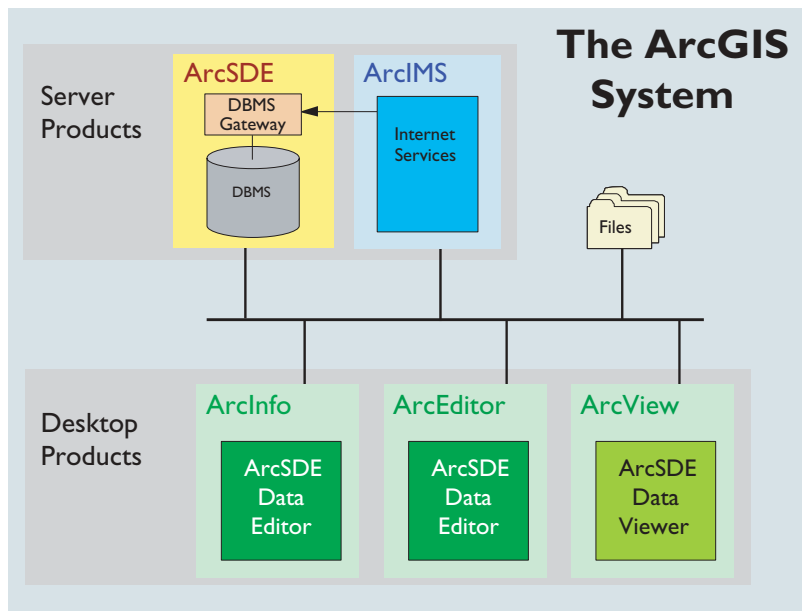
The ArcGIS System

Server Products

ArcSDE

DBMS Gateway

DBMS

ArcIMS

Internet Services

Files

Desktop Products

ArcInfo

ArcSDE Data Editor

ArcEditor

ArcSDE Data Editor

ArcView

ArcSDE Data Viewer